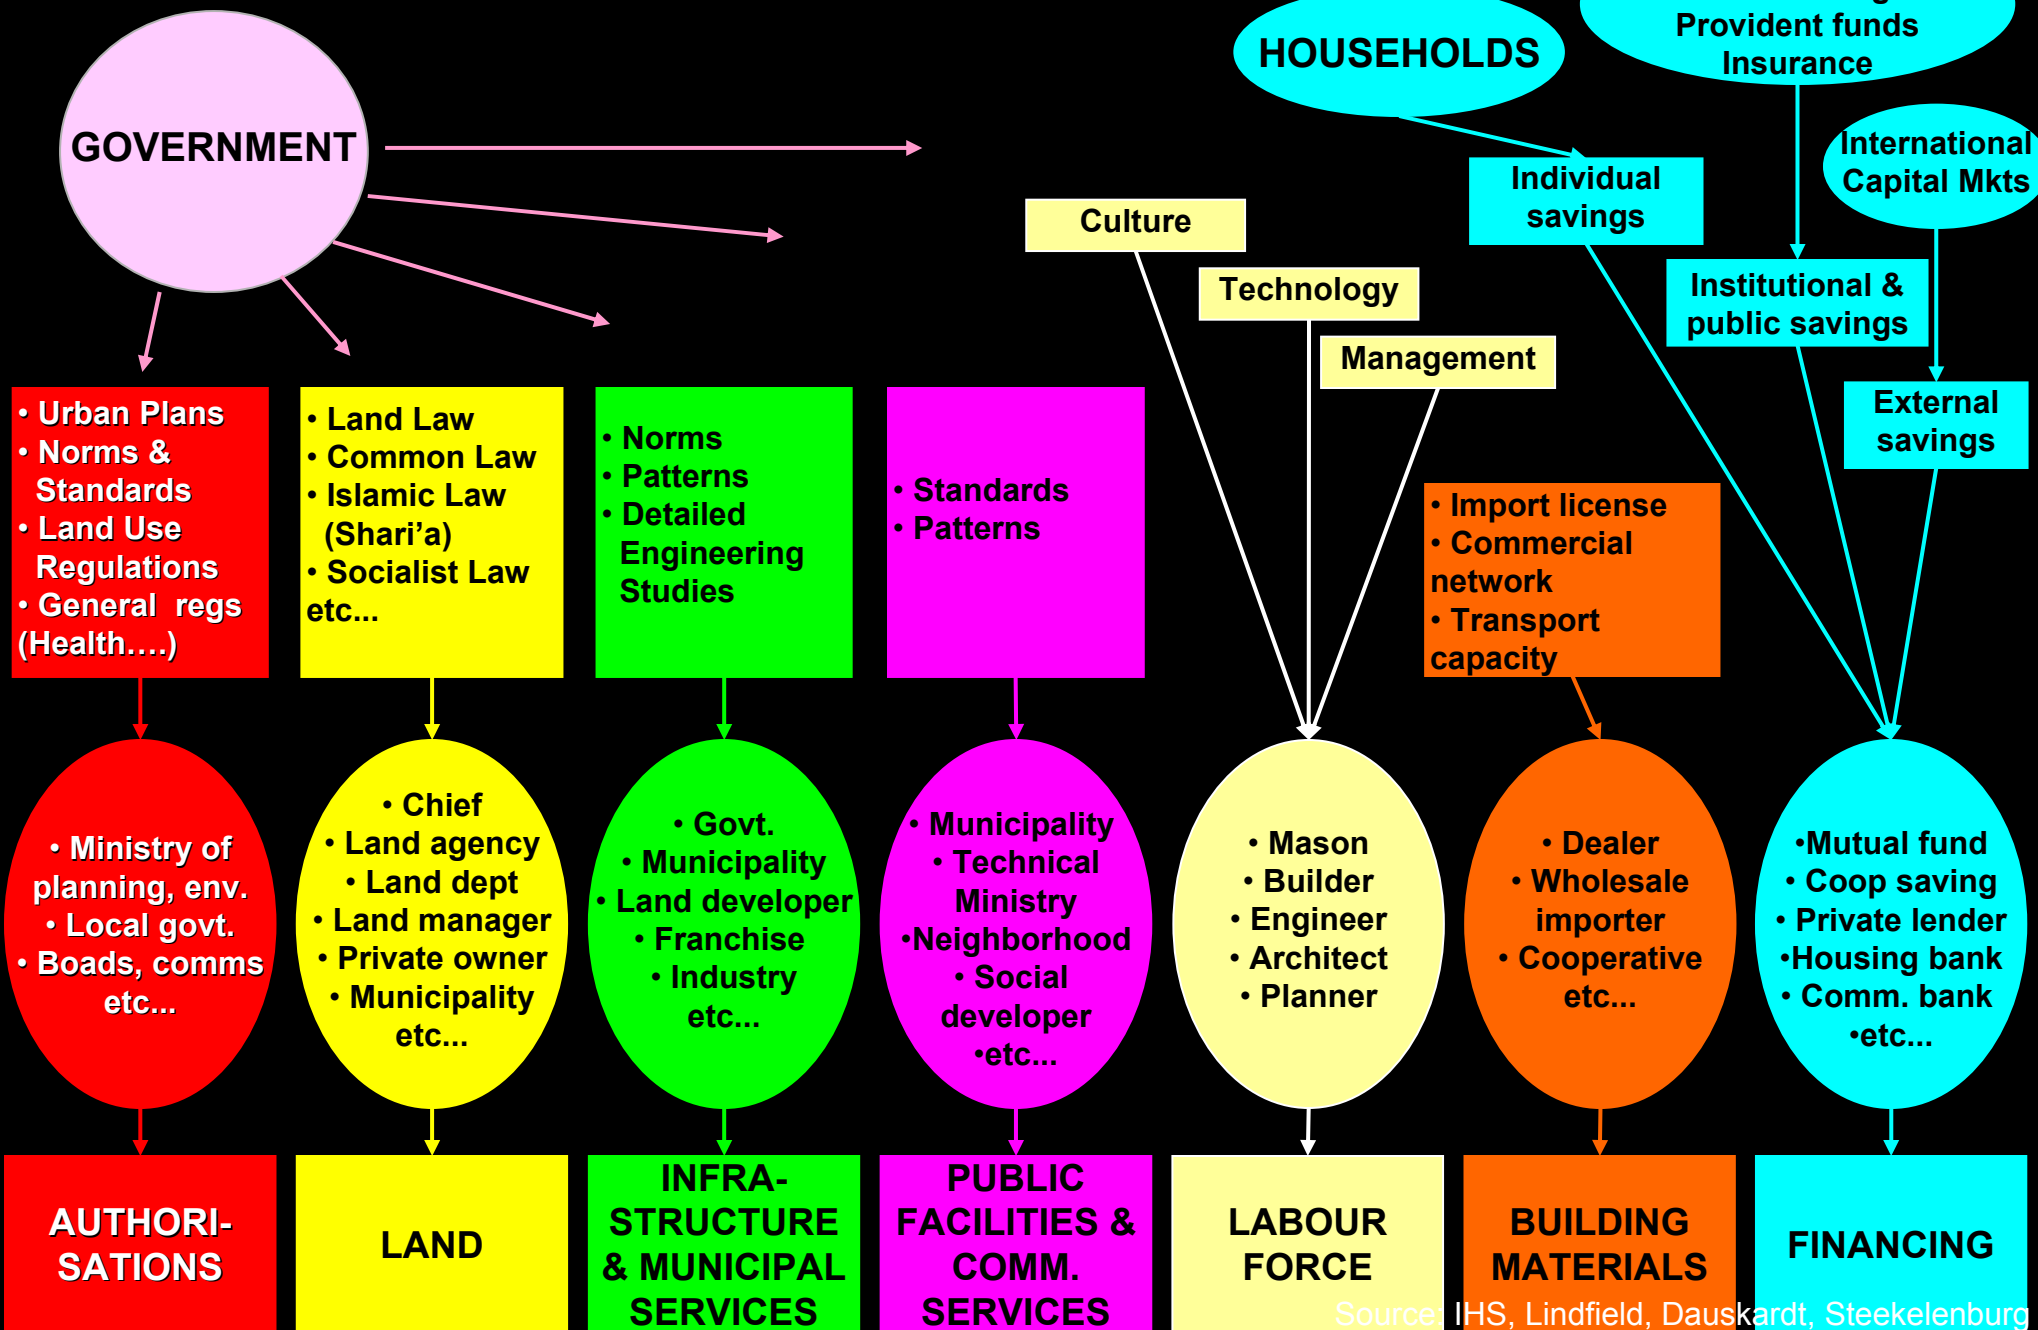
GOVERNMENT

HOUSEHOLDS

Provident funds
Insurance

Individual savings

International Capital Mkts

Culture

Technology

Management

Institutional & public savings

External savings

• Urban Plans
• Norms & Standards
• Land Use Regulations
• General regs (Health….)

• Land Law
• Common Law
• Islamic Law (Shari'a)
• Socialist Law
etc…

• Norms
• Patterns
• Detailed Engineering Studies

• Standards
• Patterns

• Import license
• Commercial network
• Transport capacity

• Ministry of planning, env.
• Local govt.
• Boads, comms
etc…

• Chief
• Land agency
• Land dept
• Land manager
• Private owner
• Municipality
etc…

• Govt.
• Municipality
• Land developer
• Franchise
• Industry
etc…

• Municipality
• Technical Ministry
•Neighborhood
• Social developer
•etc…

• Mason
• Builder
• Engineer
• Architect
• Planner

• Dealer
• Wholesale importer
• Cooperative
etc…

•Mutual fund
• Coop saving
• Private lender
•Housing bank
• Comm. bank
•etc…

AUTHORI-SATIONS

LAND

INFRA-STRUCTURE & MUNICIPAL SERVICES

PUBLIC FACILITIES & COMM. SERVICES

LABOUR FORCE

BUILDING MATERIALS

FINANCING

Source: IHS, Lindfield, Dauskardt, Steekelenburg